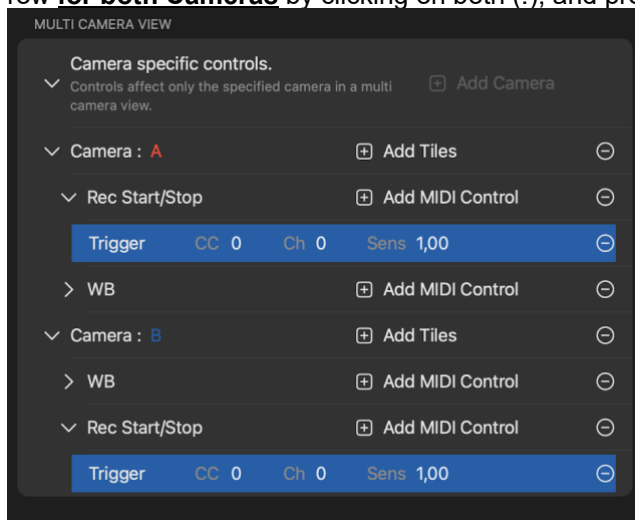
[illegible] for both Cameras by clicking on both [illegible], and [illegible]

MULTI CAMERA VIEW

Camera specific controls.
Controls affect only the specified camera in a multi camera view.

Add Camera

Camera : A
Add Tiles

Rec Start/Stop
Add MIDI Control

Trigger CC 0 Ch 0 Sens 1,00

WB
Add MIDI Control

Camera : B
Add Tiles

WB
Add MIDI Control

Rec Start/Stop
Add MIDI Control

Trigger CC 0 Ch 0 Sens 1,00